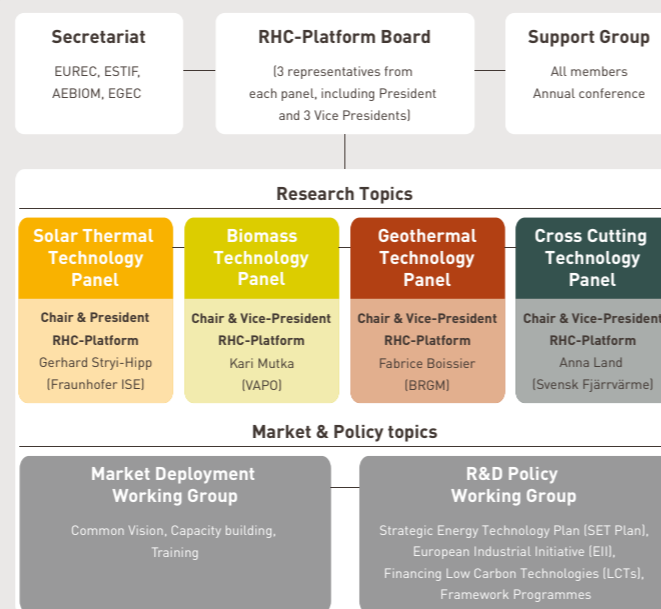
Secretariat

EUREC, ESTIF, AEBIOM, EGEC

RHC-Platform Board

(3 representatives from each panel, including President and 3 Vice Presidents)

Support Group

All members Annual conference

Research Topics

Solar Thermal Technology Panel

Chair & President RHC-Platform

Gerhard Stryi-Hipp (Fraunhofer ISE)

Biomass Technology Panel

Chair & Vice-President RHC-Platform

Kari Mutka (VAPO)

Geothermal Technology Panel

Chair & Vice-President RHC-Platform

Fabrice Boissier (BRGM)

Cross Cutting Technology Panel

Chair & Vice-President RHC-Platform

Anna Land (Svensk Fjärrvärme)

Market & Policy topics

Market Deployment Working Group

Common Vision, Capacity building, Training

R&D Policy Working Group

Strategic Energy Technology Plan (SET Plan), European Industrial Initiative (EII), Financing Low Carbon Technologies (LCTs), Framework Programmes